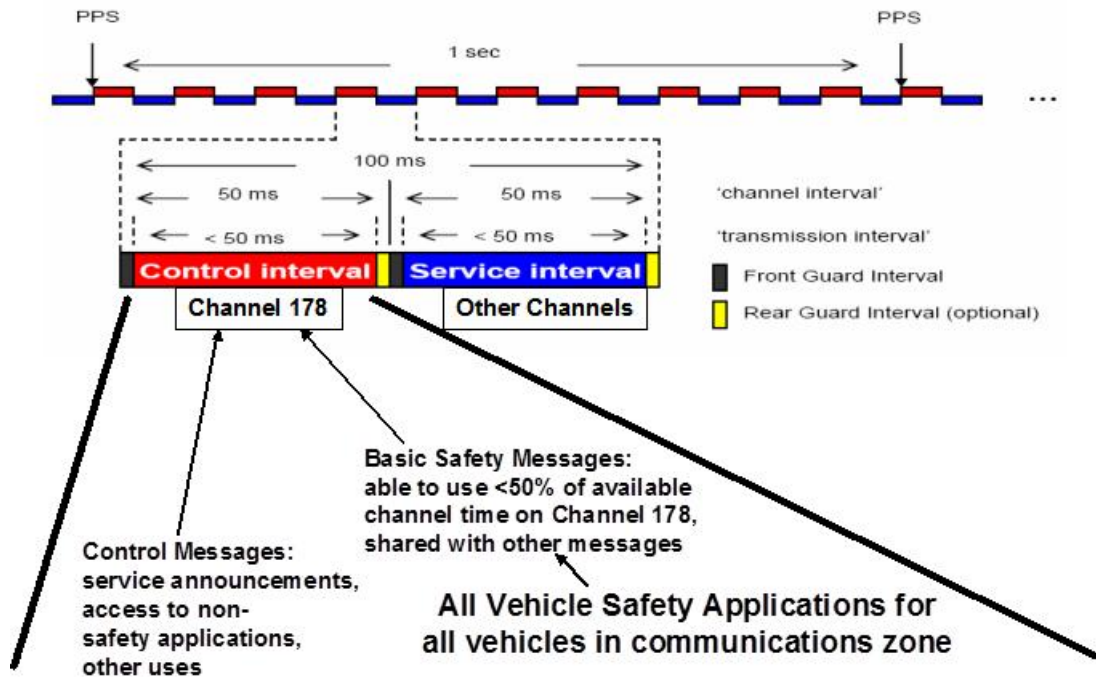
PPS

PPS

1 sec

...

100 ms

50 ms

50 ms

< 50 ms

< 50 ms

'channel interval'

'transmission interval'

Control interval

Service interval

Front Guard Interval

Channel 178

Other Channels

Rear Guard Interval (optional)

Basic Safety Messages: able to use <50% of available channel time on Channel 178, shared with other messages

Control Messages: service announcements, access to non-safety applications, other uses

All Vehicle Safety Applications for all vehicles in communications zone